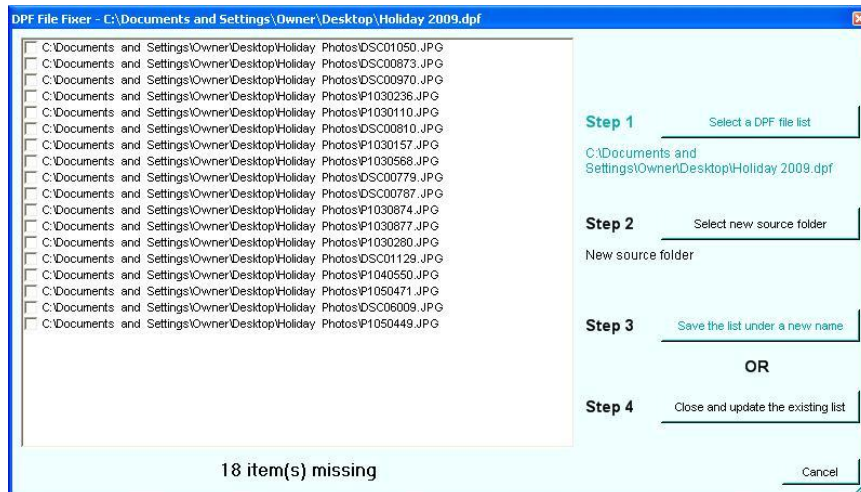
DPF File Fixer - C:\Documents and Settings\Owner\Desktop\Holiday 2009.dpf

C:\Documents and Settings\Owner\Desktop\Holiday Photos\DSC01050.JPG
C:\Documents and Settings\Owner\Desktop\Holiday Photos\DSC00873.JPG
C:\Documents and Settings\Owner\Desktop\Holiday Photos\DSC00970.JPG
C:\Documents and Settings\Owner\Desktop\Holiday Photos\P1030236.JPG
C:\Documents and Settings\Owner\Desktop\Holiday Photos\P1030110.JPG
C:\Documents and Settings\Owner\Desktop\Holiday Photos\DSC00810.JPG
C:\Documents and Settings\Owner\Desktop\Holiday Photos\P1030157.JPG
C:\Documents and Settings\Owner\Desktop\Holiday Photos\P1030568.JPG
C:\Documents and Settings\Owner\Desktop\Holiday Photos\DSC00779.JPG
C:\Documents and Settings\Owner\Desktop\Holiday Photos\DSC00787.JPG
C:\Documents and Settings\Owner\Desktop\Holiday Photos\P1030874.JPG
C:\Documents and Settings\Owner\Desktop\Holiday Photos\P1030877.JPG
C:\Documents and Settings\Owner\Desktop\Holiday Photos\P1030280.JPG
C:\Documents and Settings\Owner\Desktop\Holiday Photos\DSC01129.JPG
C:\Documents and Settings\Owner\Desktop\Holiday Photos\P1040550.JPG
C:\Documents and Settings\Owner\Desktop\Holiday Photos\P1050471.JPG
C:\Documents and Settings\Owner\Desktop\Holiday Photos\DSC06009.JPG
C:\Documents and Settings\Owner\Desktop\Holiday Photos\P1050449.JPG

18 item(s) missing

Step 1 Select a DPF file list

C:\Documents and Settings\Owner\Desktop\Holiday 2009.dpf

Step 2 Select new source folder

New source folder

Step 3 Save the list under a new name

OR

Step 4 Close and update the existing list

Cancel